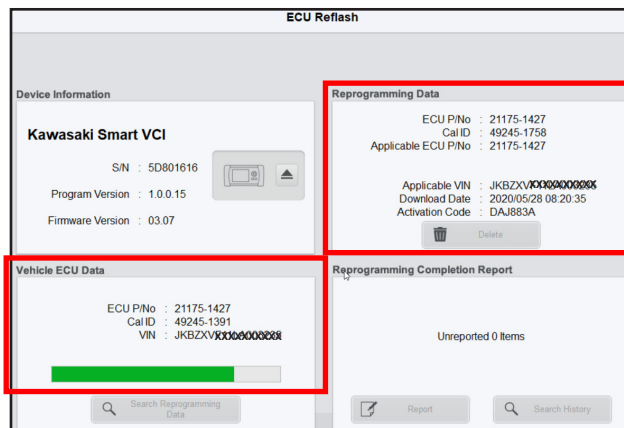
ECU Reflash

Device Information

Kawasaki Smart VCI

S/N : 5D801616

Program Version : 1.0.0.15

Firmware Version : 03.07

Reprogramming Data

ECU P/No : 21175-1427
Cal ID : 49245-1758
Applicable ECU P/No : 21175-1427

Applicable VIN : JKBZXV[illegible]
Download Date : 2020/05/28 08:20:35
Activation Code : DAJ883A

Delete

Vehicle ECU Data

ECU P/No : 21175-1427
Cal ID : 49245-1391
VIN : JKBZXV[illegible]

Search Reprogramming Data

Reprogramming Completion Report

Unreported 0 Items

Report

Search History